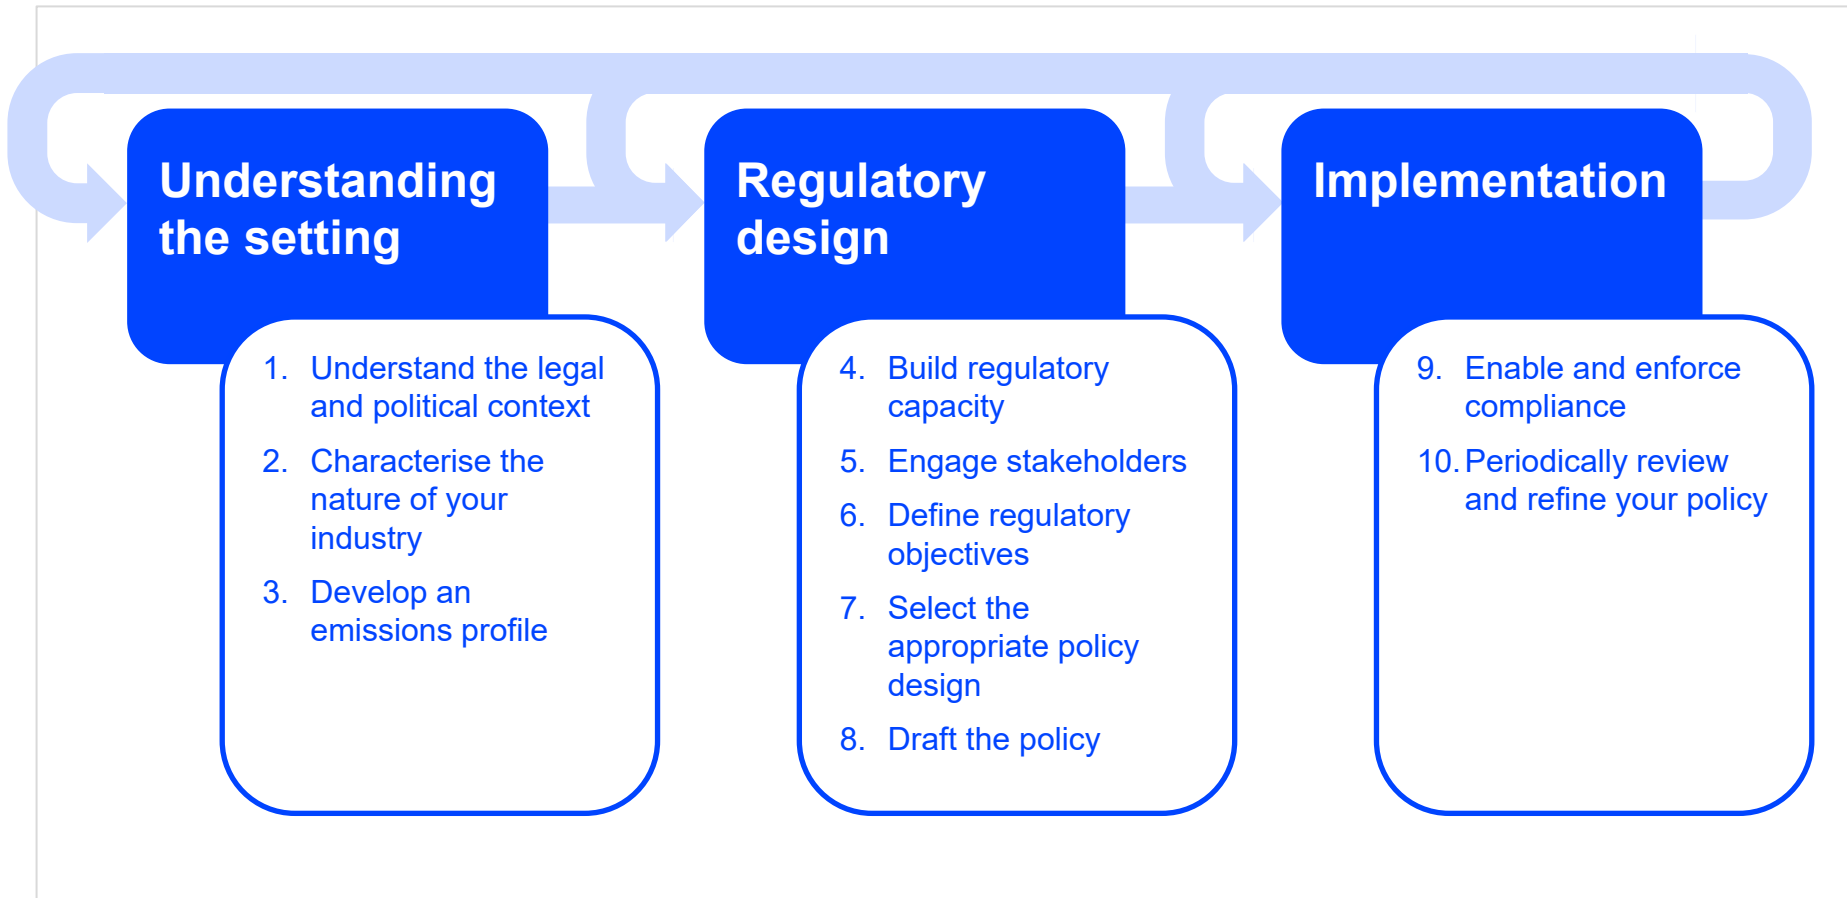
Understanding the setting

1. Understand the legal and political context
2. Characterise the nature of your industry
3. Develop an emissions profile

Regulatory design

4. Build regulatory capacity
5. Engage stakeholders
6. Define regulatory objectives
7. Select the appropriate policy design
8. Draft the policy

Implementation

9. Enable and enforce compliance
10. Periodically review and refine your policy